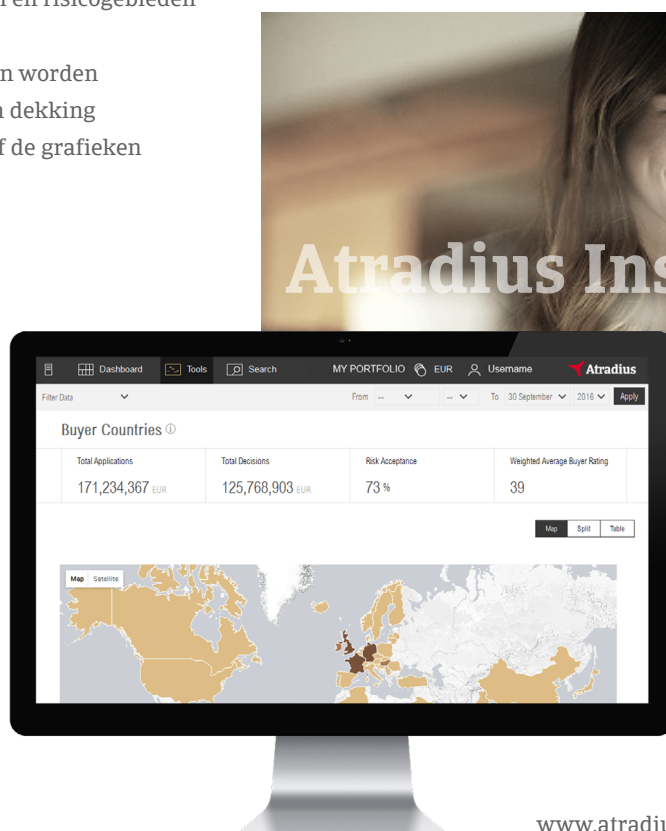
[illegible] en risicogebieden

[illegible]n worden
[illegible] dekking
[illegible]f de grafieken

Atradius Ins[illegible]

Dashboard Tools Search MY PORTFOLIO EUR Username Atradius

Filter Data From -- -- To 30 September 2016 Apply

Buyer Countries

| Total Applications | Total Decisions | Risk Acceptance | Weighted Average Buyer Rating |
|---|---|---|---|
| 171,234,367 EUR | 125,768,903 EUR | 73 % | 39 |

Map Split Table

Map Satellite

www.atradiu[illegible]